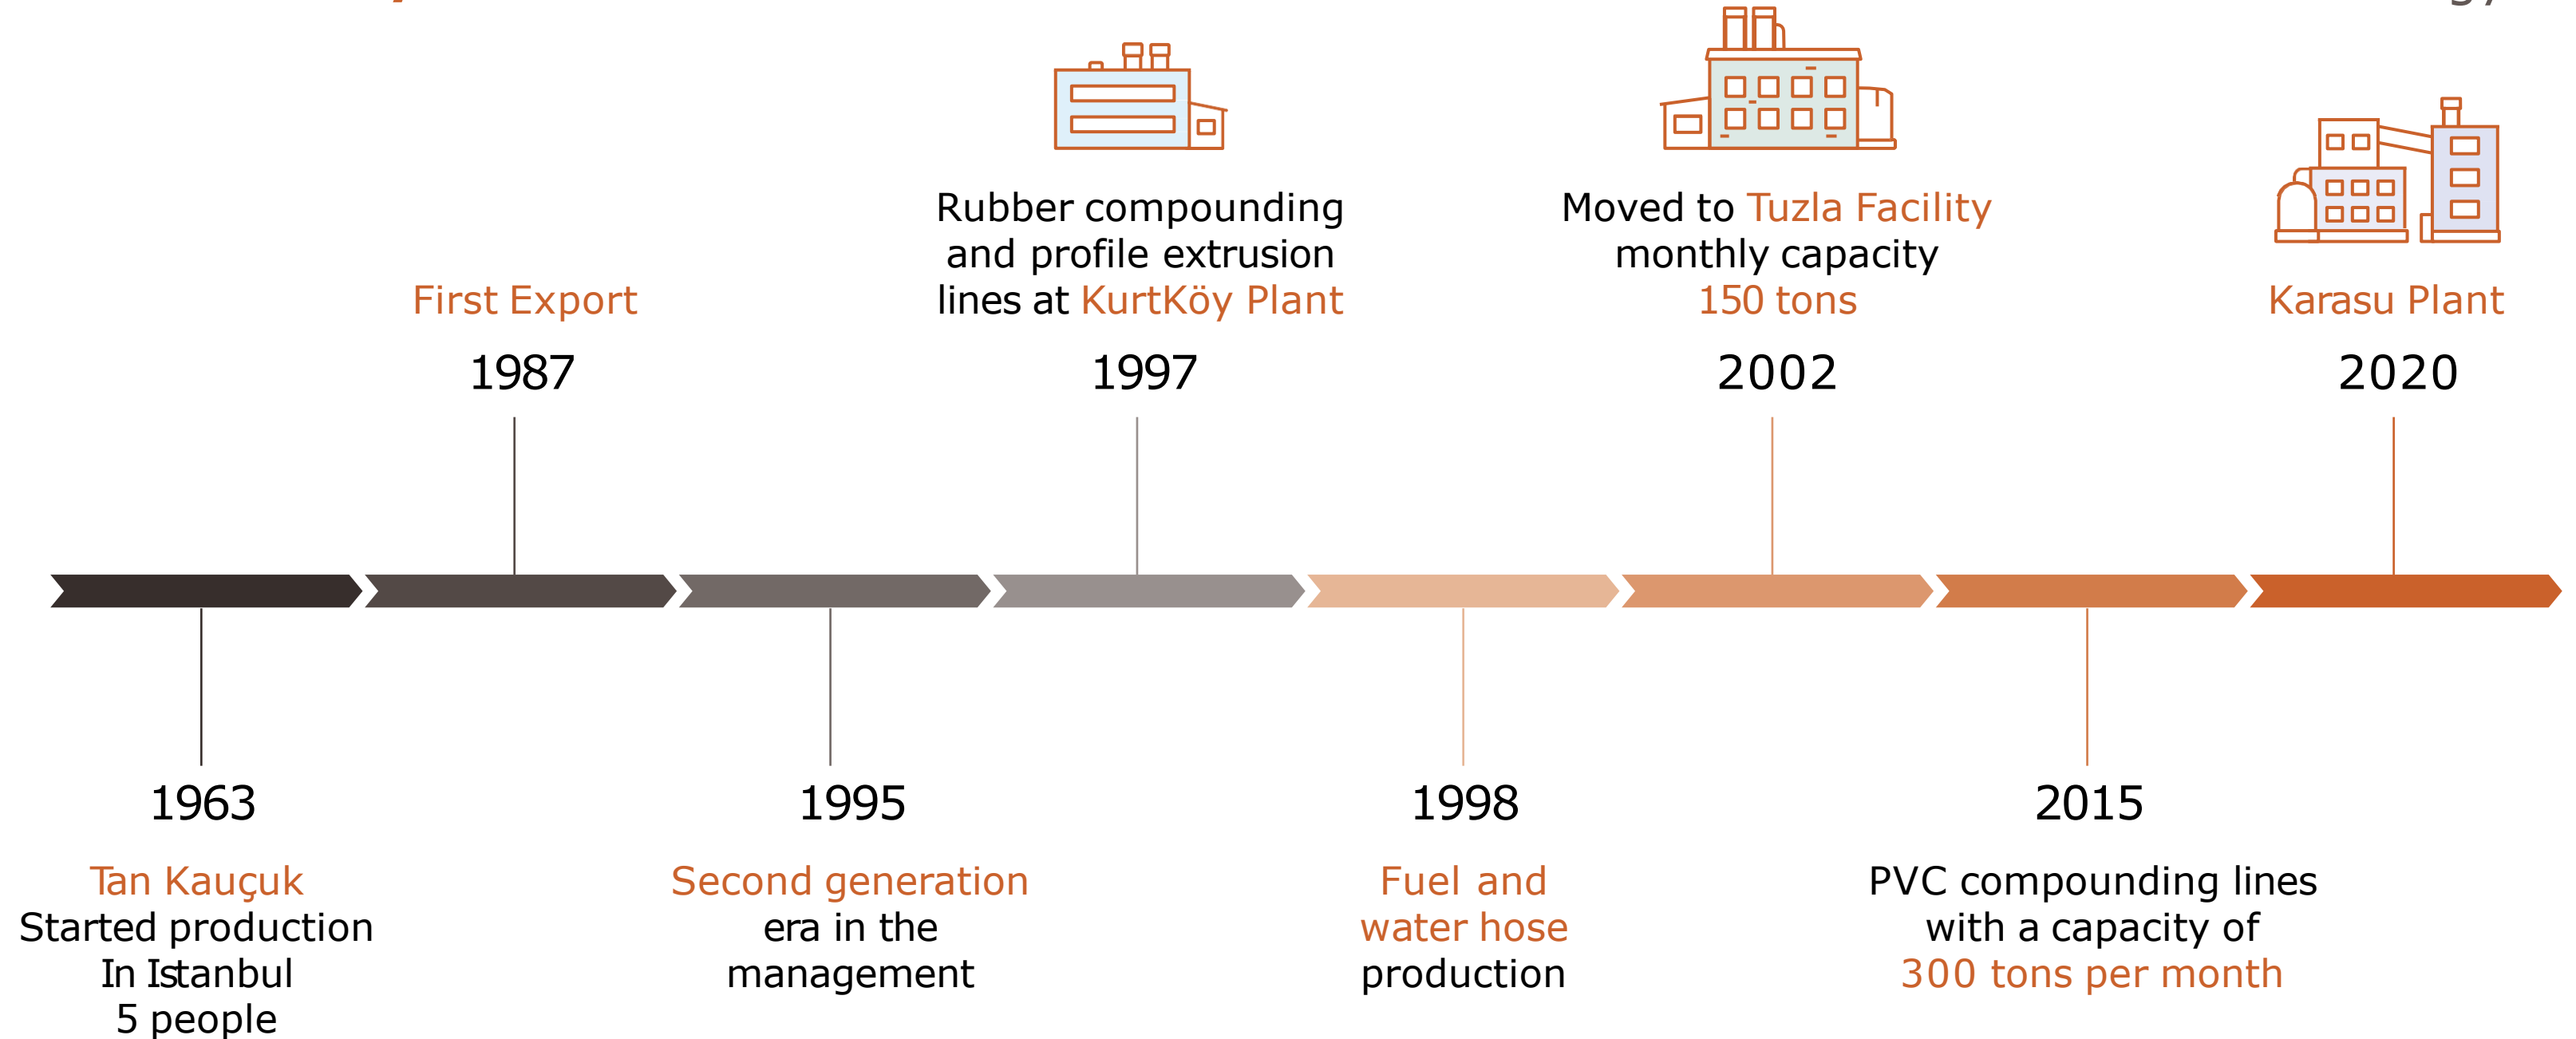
First Export
1987

Rubber compounding and profile extrusion lines at KurtKöy Plant
1997

Moved to Tuzla Facility monthly capacity 150 tons
2002

Karasu Plant
2020

1963
Tan Kauçuk
Started production
In Istanbul
5 people

1995
Second generation era in the management

1998
Fuel and water hose production

2015
PVC compounding lines with a capacity of 300 tons per month